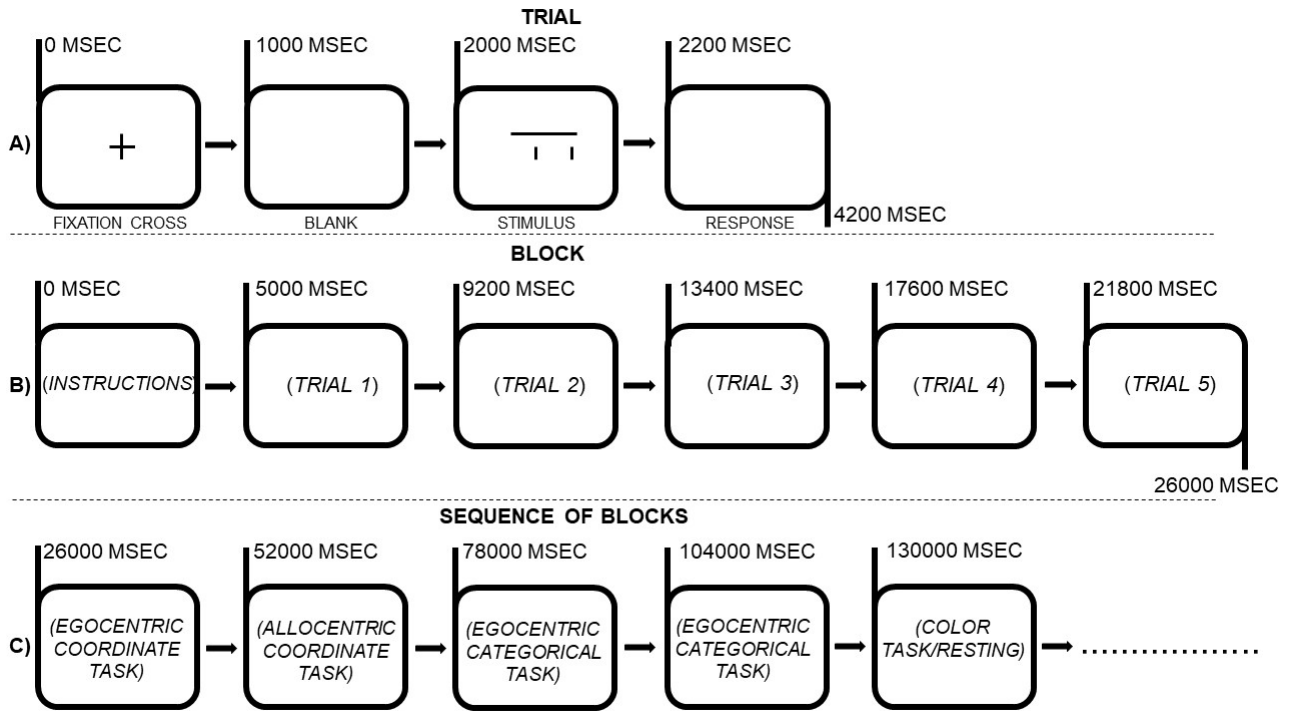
TRIAL

A)

0 MSEC
+
FIXATION CROSS

1000 MSEC
BLANK

2000 MSEC
STIMULUS

2200 MSEC
RESPONSE
4200 MSEC

BLOCK

B)

0 MSEC
(INSTRUCTIONS)

5000 MSEC
(TRIAL 1)

9200 MSEC
(TRIAL 2)

13400 MSEC
(TRIAL 3)

17600 MSEC
(TRIAL 4)

21800 MSEC
(TRIAL 5)
26000 MSEC

SEQUENCE OF BLOCKS

C)

26000 MSEC
(EGOCENTRIC COORDINATE TASK)

52000 MSEC
(ALLOCENTRIC COORDINATE TASK)

78000 MSEC
(EGOCENTRIC CATEGORICAL TASK)

104000 MSEC
(EGOCENTRIC CATEGORICAL TASK)

130000 MSEC
(COLOR TASK/RESTING)
................